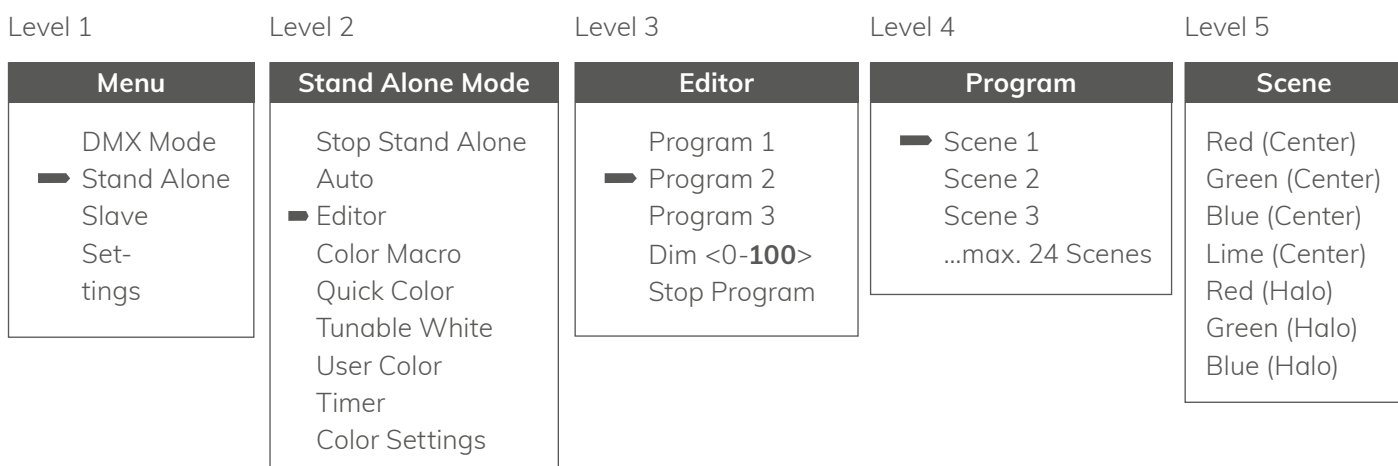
Level 1

Menu

DMX Mode
Stand Alone
Slave
Settings

Level 2

Stand Alone Mode

Stop Stand Alone
Auto
Editor
Color Macro
Quick Color
Tunable White
User Color
Timer
Color Settings

Level 3

Editor

Program 1
Program 2
Program 3
Dim <0-**100**>
Stop Program

Level 4

Program

Scene 1
Scene 2
Scene 3
...max. 24 Scenes

Level 5

Scene

Red (Center)
Green (Center)
Blue (Center)
Lime (Center)
Red (Halo)
Green (Halo)
Blue (Halo)